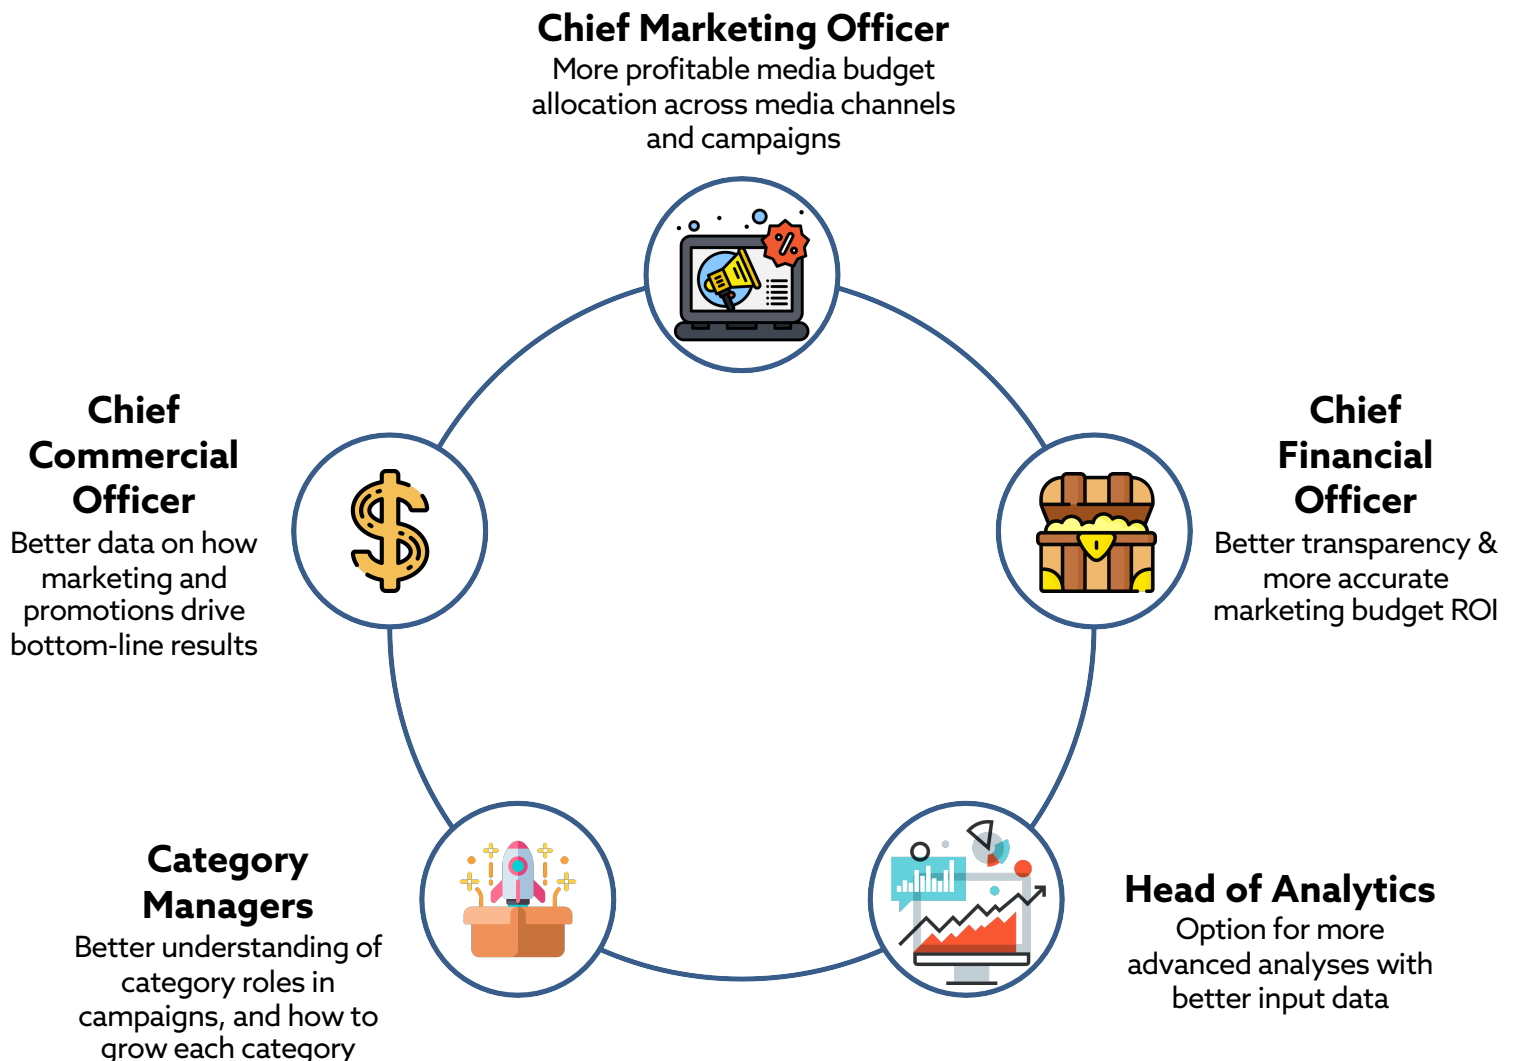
Chief Marketing Officer
More profitable media budget allocation across media channels and campaigns

Chief Commercial Officer
Better data on how marketing and promotions drive bottom-line results

Chief Financial Officer
Better transparency & more accurate marketing budget ROI

Category Managers
Better understanding of category roles in campaigns, and how to grow each category

Head of Analytics
Option for more advanced analyses with better input data